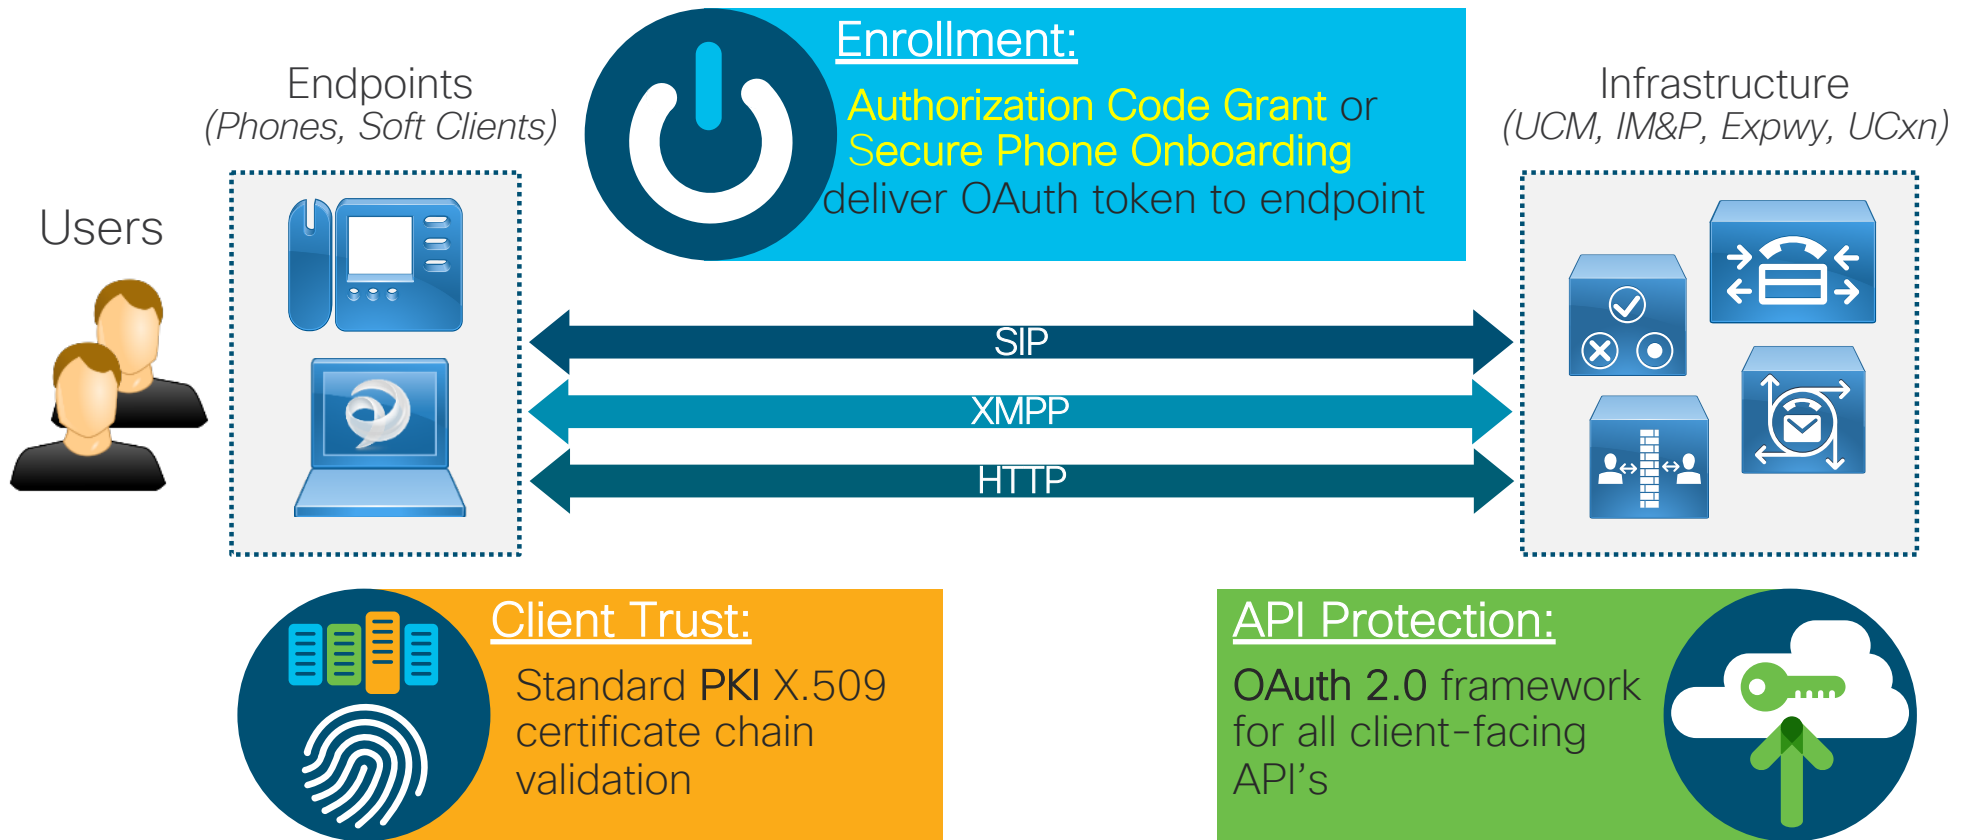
Enrollment:
Authorization Code Grant or Secure Phone Onboarding deliver OAuth token to endpoint

Endpoints
(Phones, Soft Clients)

Infrastructure
(UCM, IM&P, Expwy, UCxn)

Users

SIP

XMPP

HTTP

Client Trust:
Standard PKI X.509 certificate chain validation

API Protection:
OAuth 2.0 framework for all client-facing API's